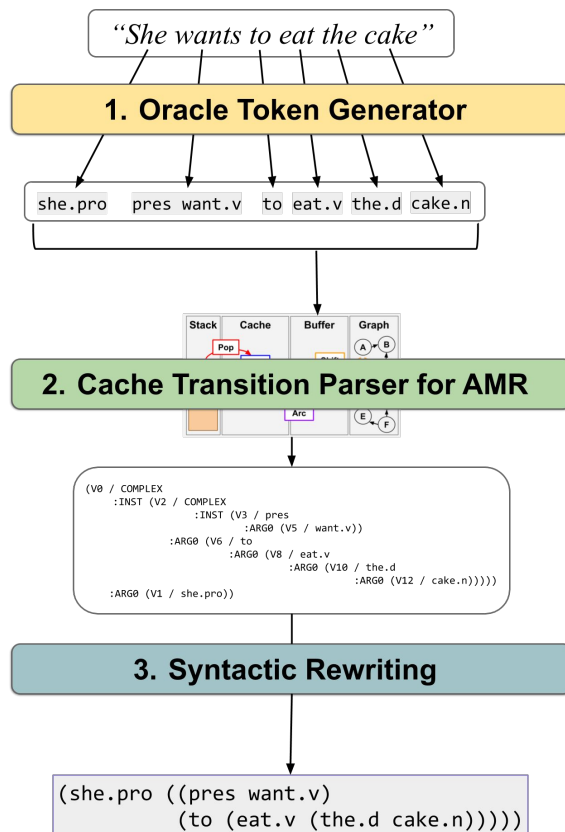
"She wants to eat the cake"

1. Oracle Token Generator

she.pro pres want.v to eat.v the.d cake.n

| Stack | Cache | Buffer | Graph |
|---|---|---|---|
| | Pop | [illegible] | A B |
| | Arc | | E F |

2. Cache Transition Parser for AMR

(V0 / COMPLEX
:INST (V2 / COMPLEX
:INST (V3 / pres
:ARG0 (V5 / want.v))
:ARG0 (V6 / to
:ARG0 (V8 / eat.v
:ARG0 (V10 / the.d
:ARG0 (V12 / cake.n)))))
:ARG0 (V1 / she.pro))

3. Syntactic Rewriting

(she.pro ((pres want.v)
(to (eat.v (the.d cake.n)))))